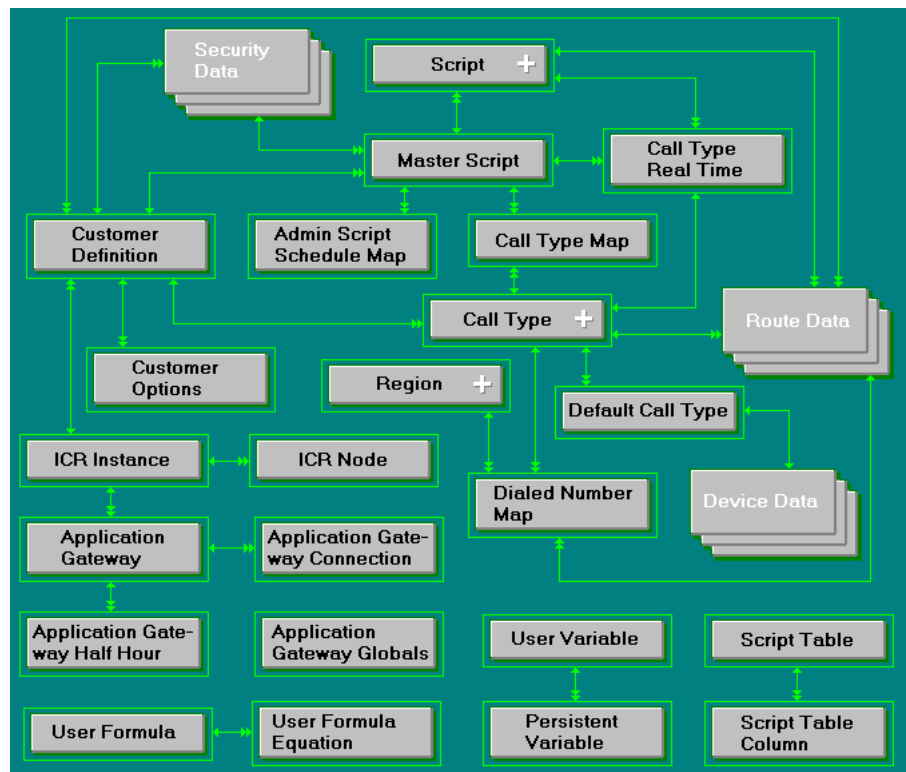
Security Data

Script +

Master Script

Call Type Real Time

Customer Definition

Admin Script Schedule Map

Call Type Map

Call Type +

Route Data

Customer Options

Region +

Default Call Type

ICR Instance

ICR Node

Dialed Number Map

Device Data

Application Gateway

Application Gateway Connection

Application Gateway Half Hour

Application Gateway Globals

User Variable

Script Table

Persistent Variable

Script Table Column

User Formula

User Formula Equation